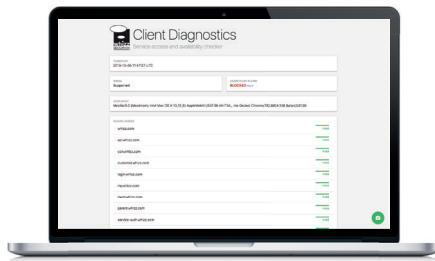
Client Diagnostics
Service access and availability checker

TIMESTAMP
2019-10-06T14:57:51 UTC

STATUS
Suspended

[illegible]
BLOCKED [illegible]

USER AGENT
Mozilla/5.0 (Macintosh; Intel Mac OS X 10_13_6) AppleWebKit/537.36 (KHTML, like Gecko) Chrome/76.0.3809.132 Safari/537.36

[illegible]
wfnz.com
api.wfnz.com
cdn.wfnz.com
customer.wfnz.com
login.wfnz.com
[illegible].com
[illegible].com
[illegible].wfnz.com
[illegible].wfnz.com